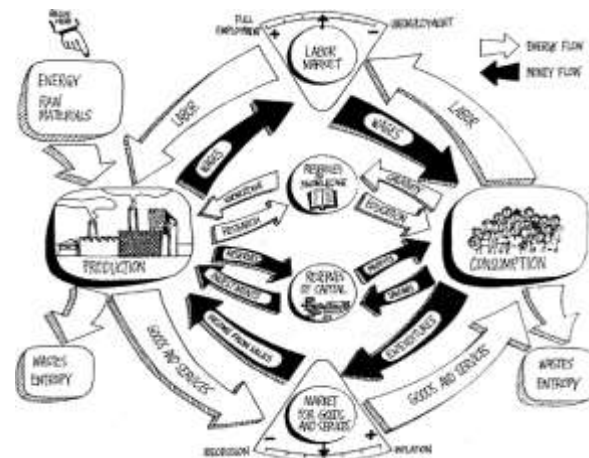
FULL EMPLOYMENT
UNEMPLOYMENT
LABOR MARKET
ENERGY FLOW
MONEY FLOW
ENERGY
RAW MATERIALS
LABOR
LABOR
WAGES
WAGES
RESERVES OF KNOWLEDGE
KNOWHOW
CREATIVITY
RESEARCH
EDUCATION
PRODUCTION
CONSUMPTION
INTEREST
RESERVES OF CAPITAL
PROFITS
INVESTMENTS
SAVINGS
INCOME FROM SALES
EXPENDITURES
GOODS AND SERVICES
GOODS AND SERVICES
WASTES ENTROPY
WASTES ENTROPY
MARKET FOR GOODS AND SERVICES
RECESSION
INFLATION